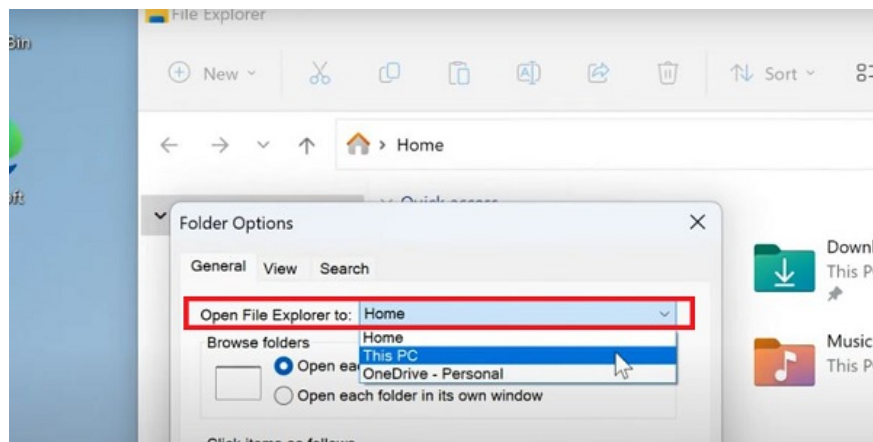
Bin

oft

File Explorer

New

Sort

Home

Quick access

Folder Options

General View Search

Open File Explorer to: Home

Home

This PC

OneDrive - Personal

Browse folders

Open ea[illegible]

Open each folder in its own window

Click items as follows

Downl
This P

Music
This P